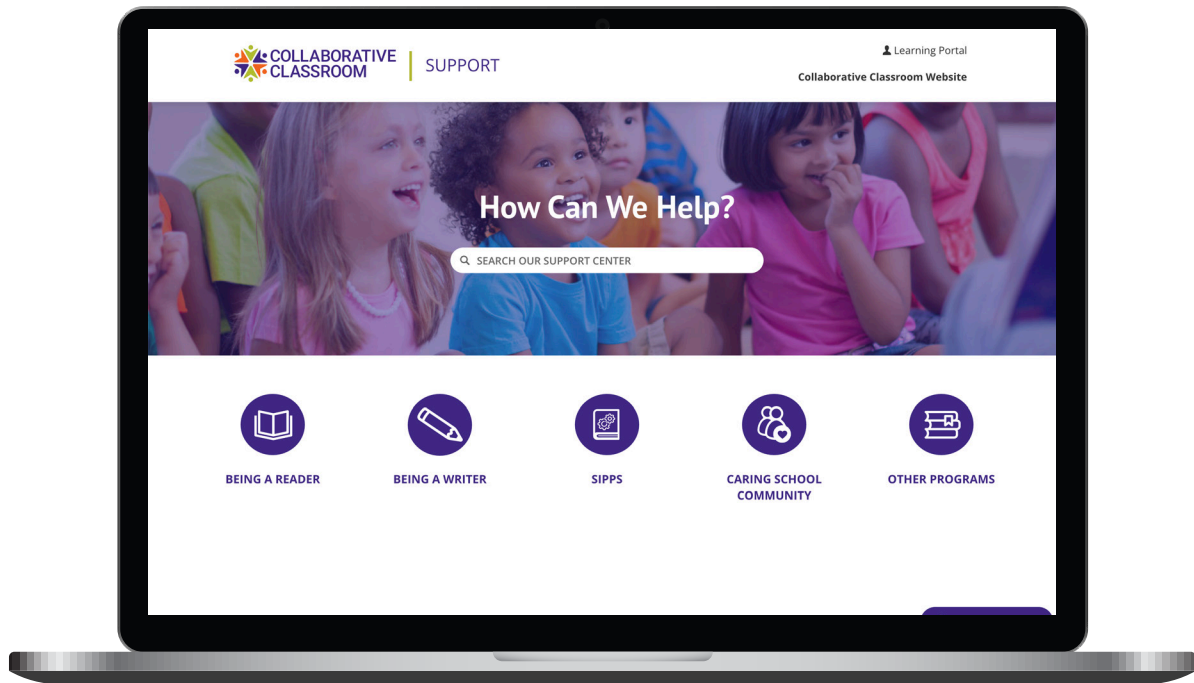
COLLABORATIVE CLASSROOM | SUPPORT

Learning Portal

Collaborative Classroom Website

How Can We Help?

SEARCH OUR SUPPORT CENTER

BEING A READER

BEING A WRITER

SIPPS

CARING SCHOOL COMMUNITY

OTHER PROGRAMS